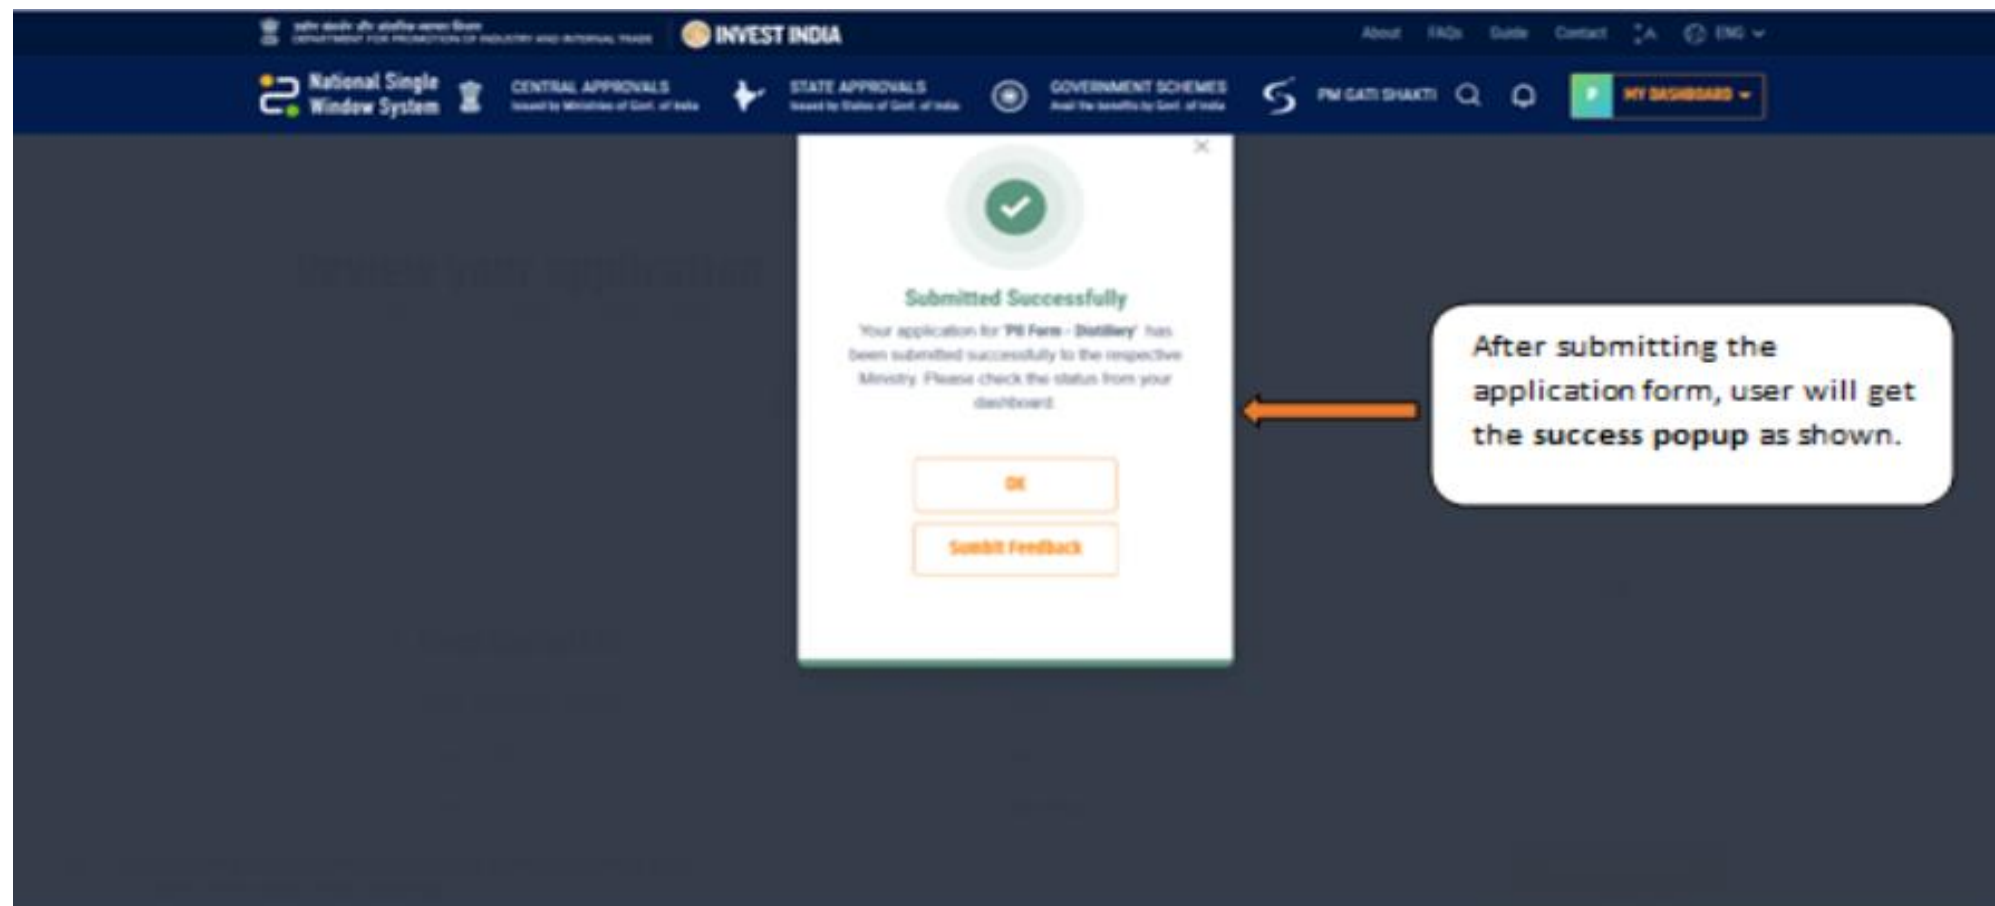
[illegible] DEPARTMENT FOR PROMOTION OF INDUSTRY AND INTERNAL TRADE INVEST INDIA About FAQs Guide Contact A ENG

National Single Window System CENTRAL APPROVALS Issued by Ministries of Govt. of India STATE APPROVALS Issued by States of Govt. of India GOVERNMENT SCHEMES Avail the benefits by Govt. of India PM GATI SHAKTI P MY DASHBOARD

Review your application

Submitted Successfully

Your application for 'PII Form - Distillery' has been submitted successfully to the respective Ministry. Please check the status from your dashboard

OK

Submit Feedback

After submitting the application form, user will get the success popup as shown.